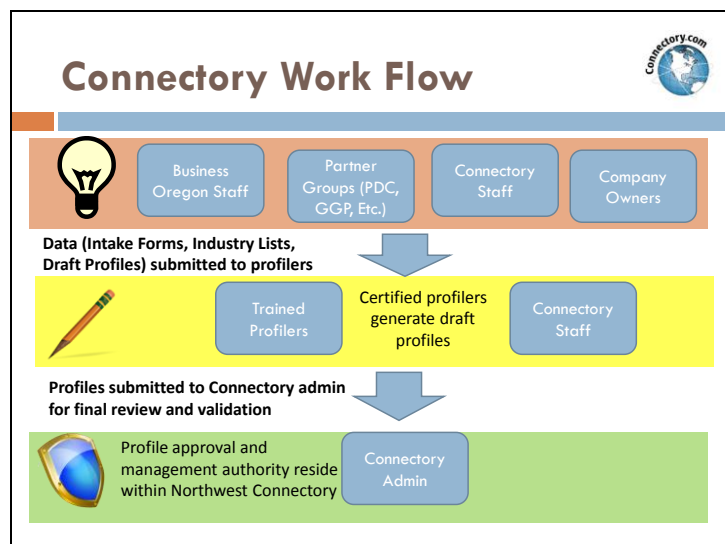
Connectory Work Flow

Connectory.com

Business Oregon Staff

Partner Groups (PDC, GGP, Etc.)

Connectory Staff

Company Owners

Data (Intake Forms, Industry Lists, Draft Profiles) submitted to profilers

Trained Profilers

Certified profilers generate draft profiles

Connectory Staff

Profiles submitted to Connectory admin for final review and validation

Profile approval and management authority reside within Northwest Connectory

Connectory Admin